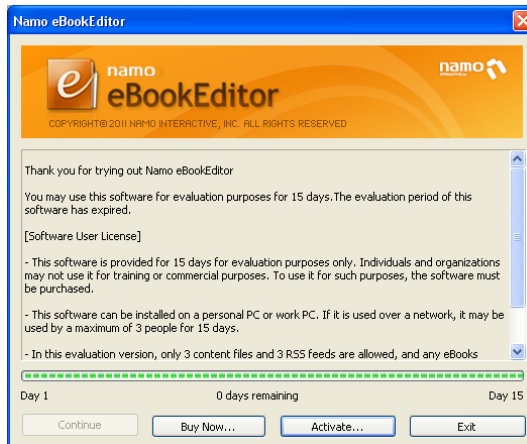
Namo eBookEditor

e namo eBookEditor

namo

COPYRIGHT© 2011 NAMO INTERACTIVE, INC. ALL RIGHTS RESERVED

Thank you for trying out Namo eBookEditor

You may use this software for evaluation purposes for 15 days.The evaluation period of this software has expired.

[Software User License]

- This software is provided for 15 days for evaluation purposes only. Individuals and organizations may not use it for training or commercial purposes. To use it for such purposes, the software must be purchased.

- This software can be installed on a personal PC or work PC. If it is used over a network, it may be used by a maximum of 3 people for 15 days.

- In this evaluation version, only 3 content files and 3 RSS feeds are allowed, and any eBooks

Day 1

0 days remaining

Day 15

Continue

Buy Now...

Activate...

Exit